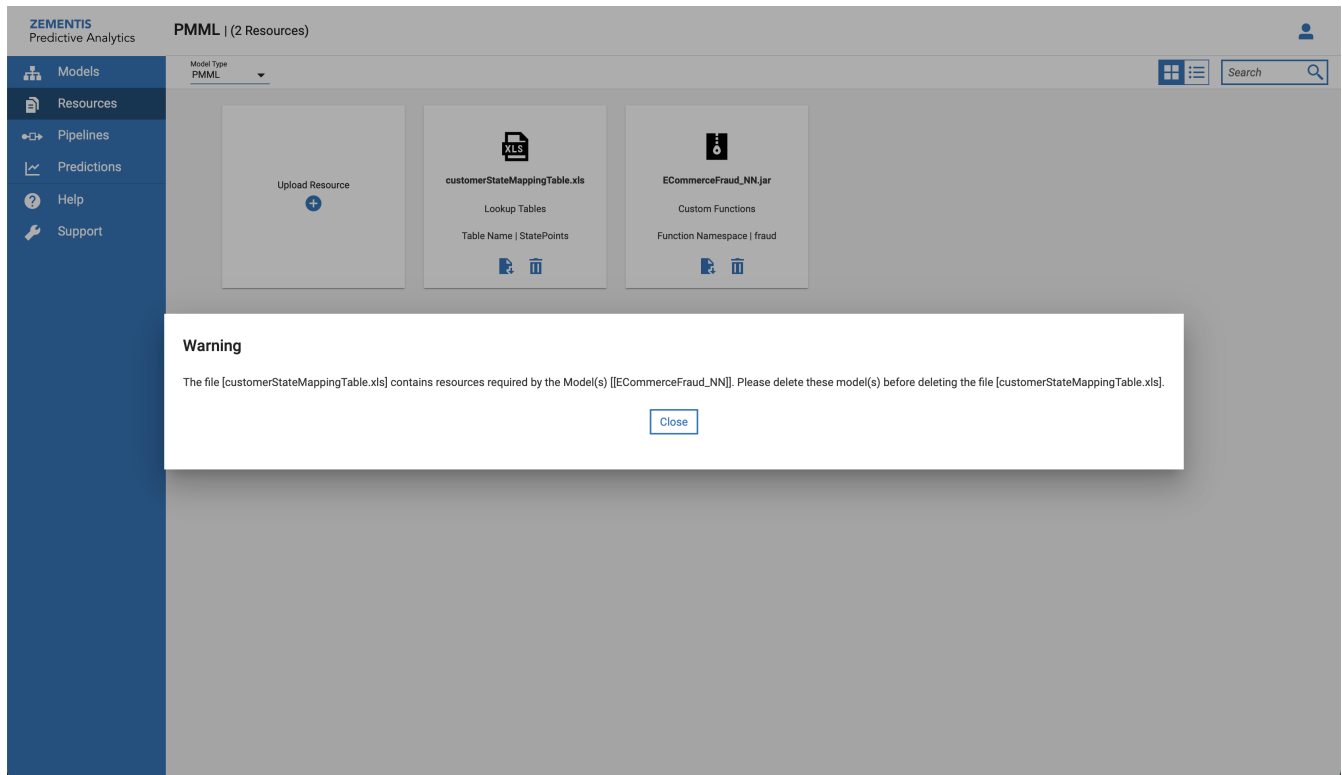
ZEMENTIS
Predictive Analytics

PMML | (2 Resources)

Models
Resources
Pipelines
Predictions
Help
Support

Model Type
PMML

Search

Upload Resource

XLS
customerStateMappingTable.xls
Lookup Tables
Table Name | StatePoints

ECommerceFraud_NN.jar
Custom Functions
Function Namespace | fraud

Warning

The file [customerStateMappingTable.xls] contains resources required by the Model(s) [[ECommerceFraud_NN]]. Please delete these model(s) before deleting the file [customerStateMappingTable.xls].

Close